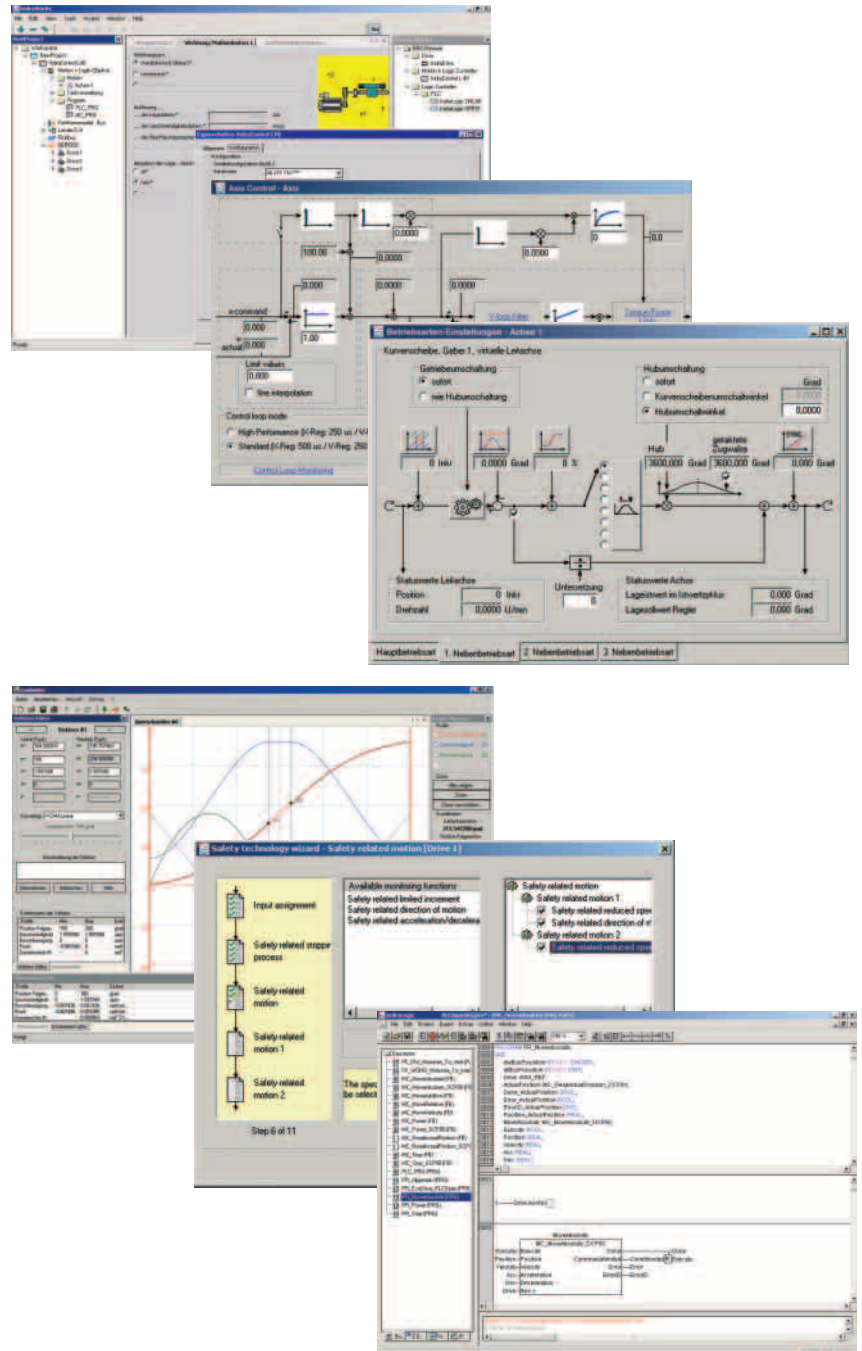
Axis Control - Axis

100.00
0.0000
0.0000
0
0.0
x-command
0.000
actual
0.000
1.00
V-loop Filter
Limit values
0.000
fine interpolation
Control loop mode
High Performance (I-Reg: 250 us / V-Reg
Standard (I-Reg: 500 us / V-Reg: 250
Control Loop Monitoring

Betriebsarten-Einstellungen - Achse 1

Kurvenscheibe, Geber 1, virtuelle Leitachse
Getriebeumschaltung
sofort
wie Hubumschaltung
Hubumschaltung
sofort
Grad
Kurvenscheibenumschaltwinkel
Hubumschaltwinkel
0,0000
0 Inkr
0,0000 Grad
0 %
Hub
3600,000
getaktete Zugweite
3600,000 Grad
0,0000 Grad
Untersetzung
0
Statuswerte Leitachse
Position
0 Inkr
Drehzahl
0,0000 U/min
Statuswerte Achse
Lageistwert im Istwertzyklus
0,000 Grad
Lagesollwert Regler
0,000 Grad
Hauptbetriebsart
1. Nebenbetriebsart
2. Nebenbetriebsart
3. Nebenbetriebsart

Safety technology wizard - Safety related motion [Drive 1]

Input assignment
Safety related stopp process
Safety related motion
Safety related motion 1
Safety related motion 2
Step 6 of 11
Available monitoring functions:
Safety related limited increment
Safety related direction of motion
Safety related acceleration/decelera
Safety related motion
Safety related motion 1
Safety related reduced spe
Safety related direction of m
Safety related motion 2
Safety related reduced spe
The spec
be select